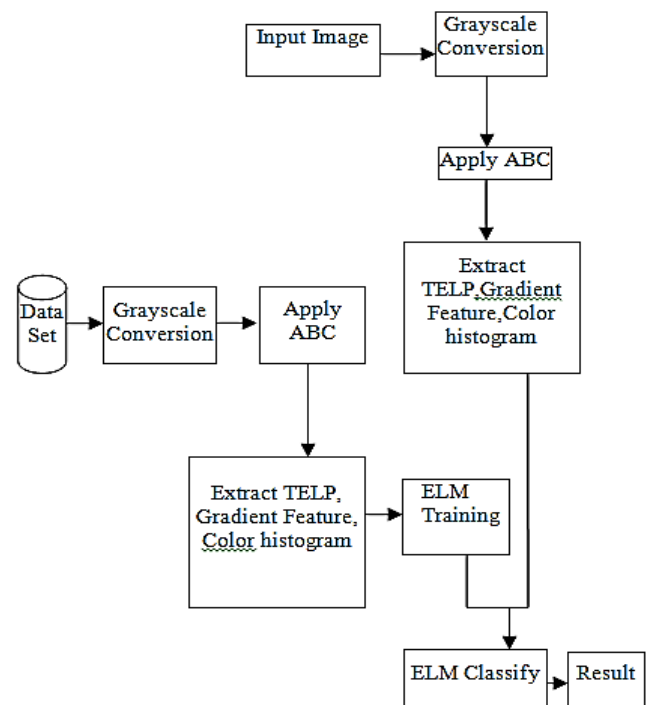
Input Image

Grayscale Conversion

Apply ABC

Extract TELP,Gradient Feature,Color histogram

Data Set

Grayscale Conversion

Apply ABC

Extract TELP, Gradient Feature, Color histogram

ELM Training

ELM Classify

Result